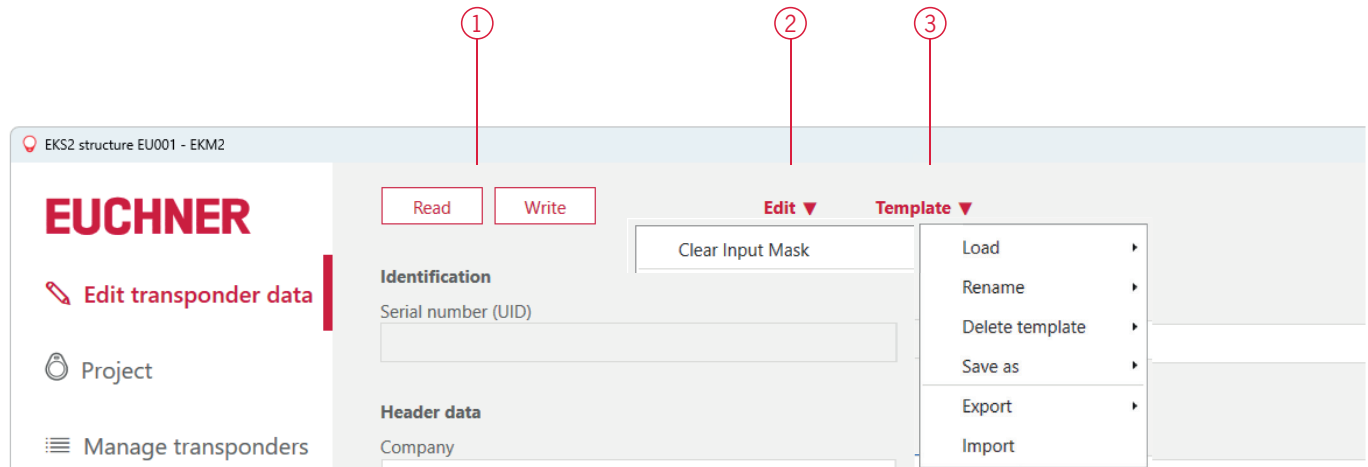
①
②
③

EKS2 structure EU001 - EKM2

EUCHNER

Edit transponder data

Project

Manage transponders

Read
Write

Edit ▼
Template ▼

Clear Input Mask

Load
Rename
Delete template
Save as
Export
Import

Identification
Serial number (UID)

Header data
Company